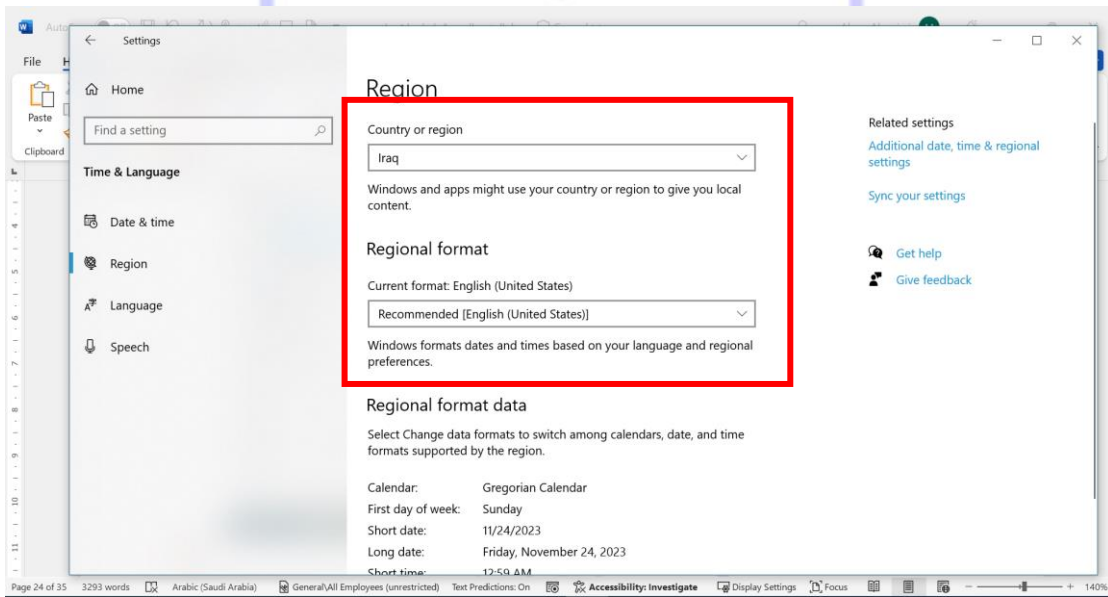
Auto

File H

Paste

Clipboard

Settings

Home

Find a setting

Time & Language

Date & time

Region

Language

Speech

Region

Country or region

Iraq

Windows and apps might use your country or region to give you local content.

Regional format

Current format: English (United States)

Recommended [English (United States)]

Windows formats dates and times based on your language and regional preferences.

Regional format data

Select Change data formats to switch among calendars, date, and time formats supported by the region.

| Calendar: | Gregorian Calendar |
|---|---|
| First day of week: | Sunday |
| Short date: | 11/24/2023 |
| Long date: | Friday, November 24, 2023 |
| Short time: | 12:59 AM |

Related settings

Additional date, time & regional settings

Sync your settings

Get help

Give feedback

Page 24 of 35 3293 words Arabic (Saudi Arabia) General\All Employees (unrestricted) Text Predictions: On Accessibility: Investigate Display Settings Focus 140%